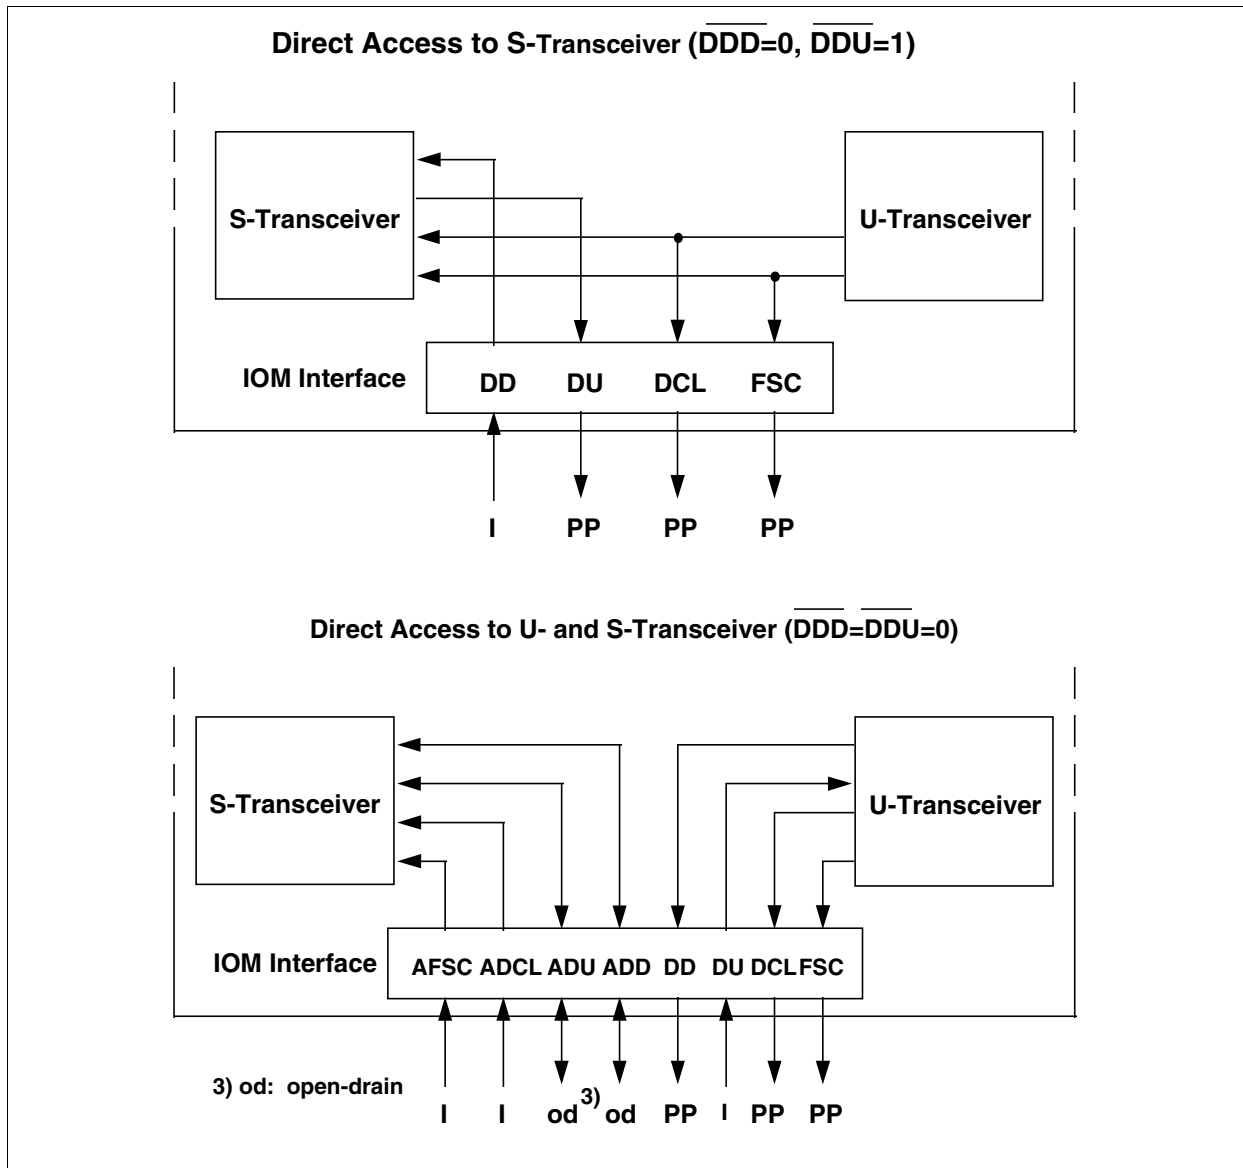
Direct Access to S-Transceiver ($\overline{DDD}$=0, $\overline{DDU}$=1)

S-Transceiver

U-Transceiver

IOM Interface

DD DU DCL FSC

I PP PP PP

Direct Access to U- and S-Transceiver ($\overline{DDD}$=$\overline{DDU}$=0)

S-Transceiver

U-Transceiver

IOM Interface

AFSC ADCL ADU ADD DD DU DCL FSC

3) od: open-drain

I I od$^{3)}$ od PP I PP PP